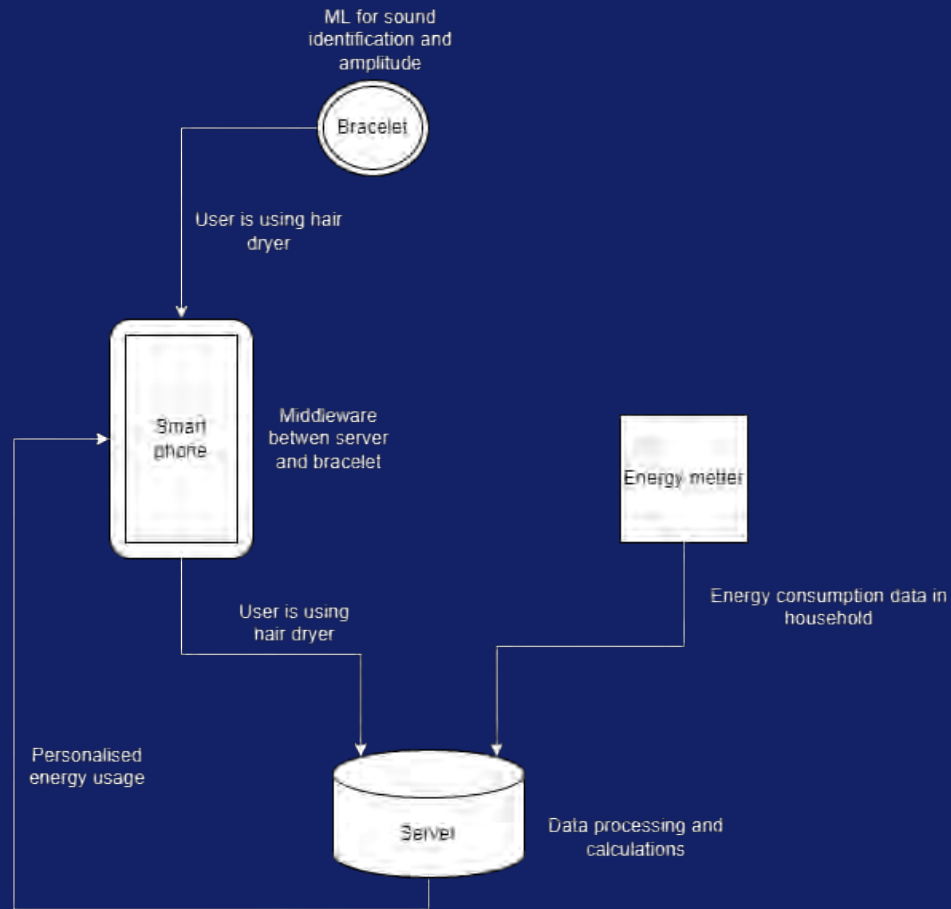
ML for sound identification and amplitude

Bracelet

User is using hair dryer

Smart phone

Middleware betwen server and bracelet

Energy metter

Energy consumption data in household

User is using hair dryer

Personalised energy usage

Server

Data processing and calculations